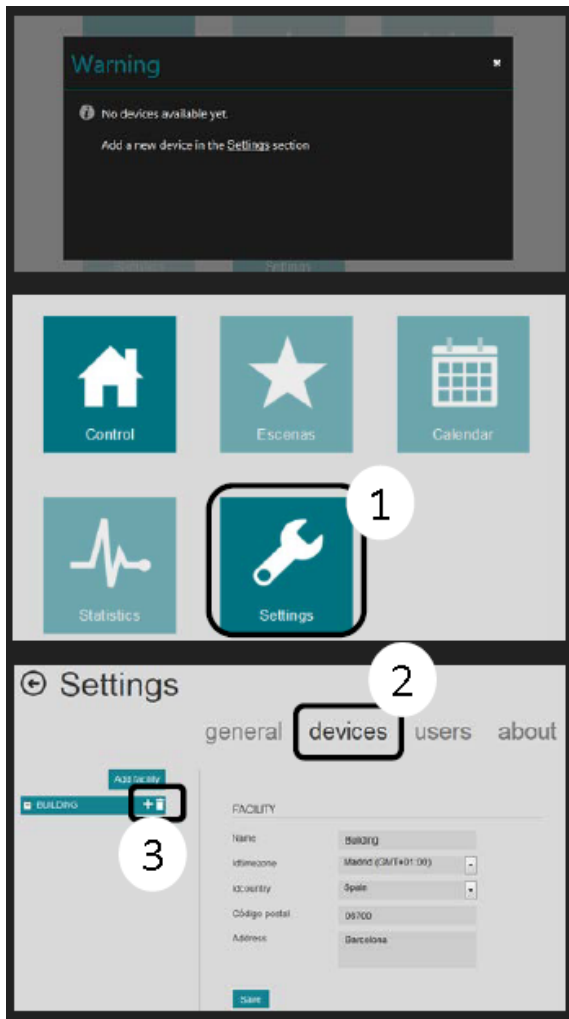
Warning

×

No devices available yet.

Add a new device in the Settings section

Settings

Control

Escenas

Calendar

Statistics

Settings

1

Settings

2

general devices users about

Add facility

BUILDING

3

FACILITY

Name Building

idtimezone Madrid (GMT+01:00)

idcountry Spain

Código postal 08700

Address Barcelona

Save